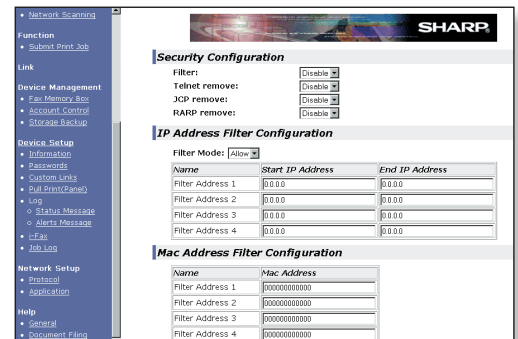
• Network Scanning

Function
• Submit Print Job

Link

Device Management
• Fax Memory Box
• Account Control
• Storage Backup

Device Setup
• Information
• Passwords
• Custom Links
• Pull Print(Panel)
• Log
◦ Status Message
◦ Alerts Message
• I-Fax
• Job Log

Network Setup
• Protocol
• Application

Help
• General
• Document Filing

SHARP

Security Configuration

Filter: Disable
Telnet remove: Disable
JCP remove: Disable
RARP remove: Disable

IP Address Filter Configuration

Filter Mode: Allow

| Name | Start IP Address | End IP Address |
|---|---|---|
| Filter Address 1 | 0.0.0.0 | 0.0.0.0 |
| Filter Address 2 | 0.0.0.0 | 0.0.0.0 |
| Filter Address 3 | 0.0.0.0 | 0.0.0.0 |
| Filter Address 4 | 0.0.0.0 | 0.0.0.0 |

Mac Address Filter Configuration

| Name | Mac Address |
|---|---|
| Filter Address 1 | 000000000000 |
| Filter Address 2 | 000000000000 |
| Filter Address 3 | 000000000000 |
| Filter Address 4 | 000000000000 |